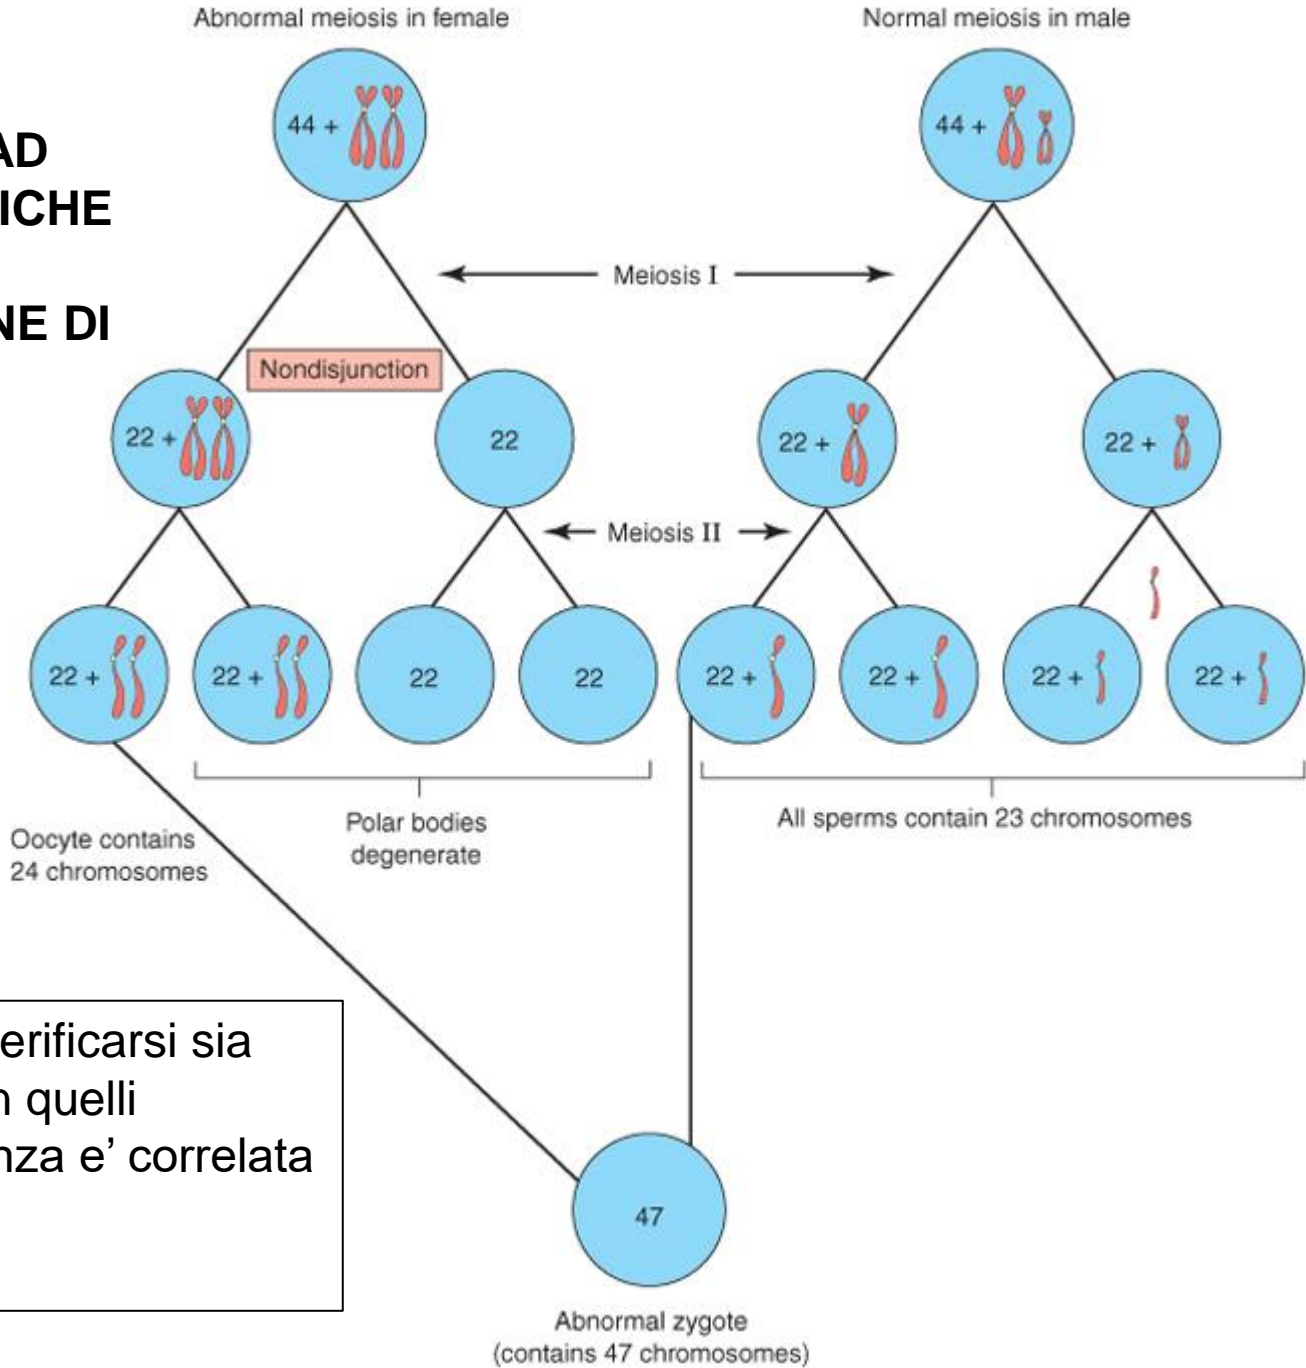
AD
ICHE

NE DI

Abnormal meiosis in female

Normal meiosis in male

44 +

44 +

Meiosis I

Nondisjunction

22 +

22

22 +

22 +

Meiosis II

22 +

22 +

22

22

22 +

22 +

22 +

22 +

Oocyte contains 24 chromosomes

Polar bodies degenerate

All sperms contain 23 chromosomes

erificarsi sia
n quelli
nza e’ correlata

47

Abnormal zygote (contains 47 chromosomes)